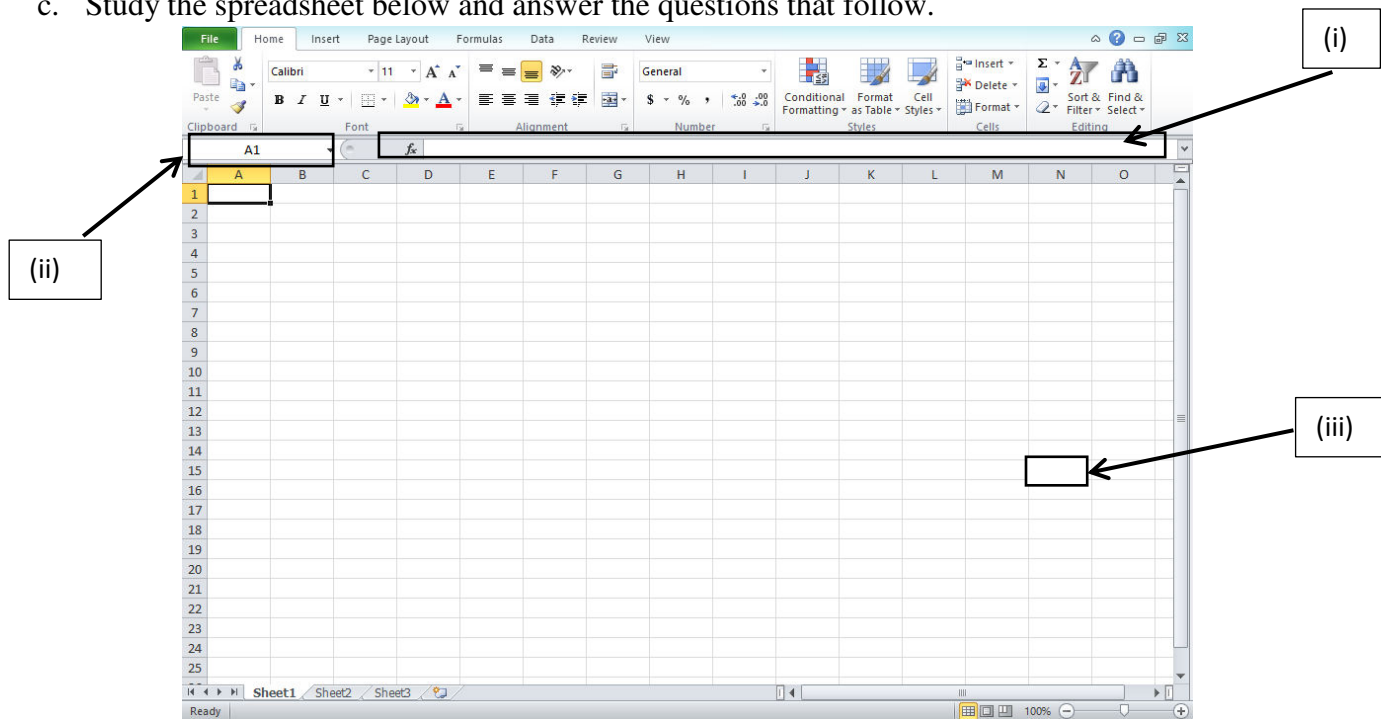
c. Study the spreadsheet below and answer the questions that follow.

File Home Insert Page Layout Formulas Data Review View

Paste
Clipboard

Calibri 11 A A
B I U
Font

Alignment

General
$ % , .00 .00
Number

Conditional Formatting
Format as Table
Cell Styles
Styles

Insert
Delete
Format
Cells

Σ
Sort & Filter
Find & Select
Editing

(i)

A1
$f_x$

(ii)

| | A | B | C | D | E | F | G | H | I | J | K | L | M | N | O |
|---|---|---|---|---|---|---|---|---|---|---|---|---|---|---|---|
| 1 | | | | | | | | | | | | | | | |
| 2 | | | | | | | | | | | | | | | |
| 3 | | | | | | | | | | | | | | | |
| 4 | | | | | | | | | | | | | | | |
| 5 | | | | | | | | | | | | | | | |
| 6 | | | | | | | | | | | | | | | |
| 7 | | | | | | | | | | | | | | | |
| 8 | | | | | | | | | | | | | | | |
| 9 | | | | | | | | | | | | | | | |
| 10 | | | | | | | | | | | | | | | |
| 11 | | | | | | | | | | | | | | | |
| 12 | | | | | | | | | | | | | | | |
| 13 | | | | | | | | | | | | | | | |
| 14 | | | | | | | | | | | | | | | |
| 15 | | | | | | | | | | | | | | | |
| 16 | | | | | | | | | | | | | | | |
| 17 | | | | | | | | | | | | | | | |
| 18 | | | | | | | | | | | | | | | |
| 19 | | | | | | | | | | | | | | | |
| 20 | | | | | | | | | | | | | | | |
| 21 | | | | | | | | | | | | | | | |
| 22 | | | | | | | | | | | | | | | |
| 23 | | | | | | | | | | | | | | | |
| 24 | | | | | | | | | | | | | | | |
| 25 | | | | | | | | | | | | | | | |

(iii)

Sheet1 Sheet2 Sheet3
Ready
100%